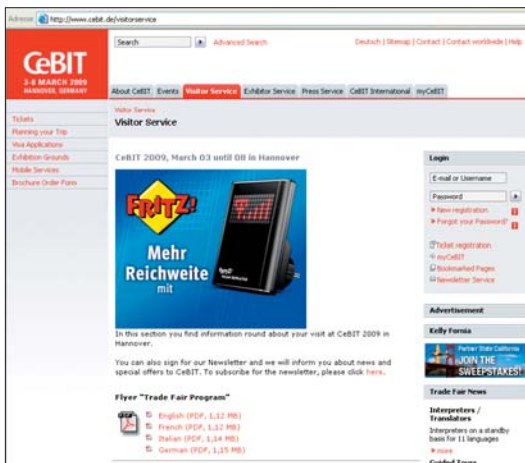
Adresse http://www.cebit.de/visitorservice

CeBIT
3-8 MARCH 2009
HANNOVER, GERMANY

Search
Advanced Search

Deutsch | Sitemap | Contact | Contact worldwide | Help

About CeBIT Events Visitor Service Exhibitor Service Press Service CeBIT International myCeBIT

Visitor Service
Visitor Service

Tickets
Planning your Trip
Visa Applications
Exhibition Grounds
Mobile Services
Brochure Order Form

CeBIT 2009, March 03 until 08 in Hannover

FRITZ!
Mehr Reichweite mit

In this section you find information round about your visit at CeBIT 2009 in Hannover.

You can also sign for our Newsletter and we will inform you about news and special offers to CeBIT. To subscribe for the newsletter, please click here.

Flyer "Trade Fair Program"

English (PDF, 1,12 MB)
French (PDF, 1,12 MB)
Italian (PDF, 1,14 MB)
German (PDF, 1,15 MB)

Login
E-mail or Username
Password
New registration
Forgot your Password?
Ticket registration
myCeBIT
Bookmarked Pages
Newsletter Service

Advertisement

Kelly Fornia
Partner State California
JOIN THE SWEEPSTAKES!

Trade Fair News

Interpreters / Translators
Interpreters on a standby basis for 11 languages
more
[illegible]